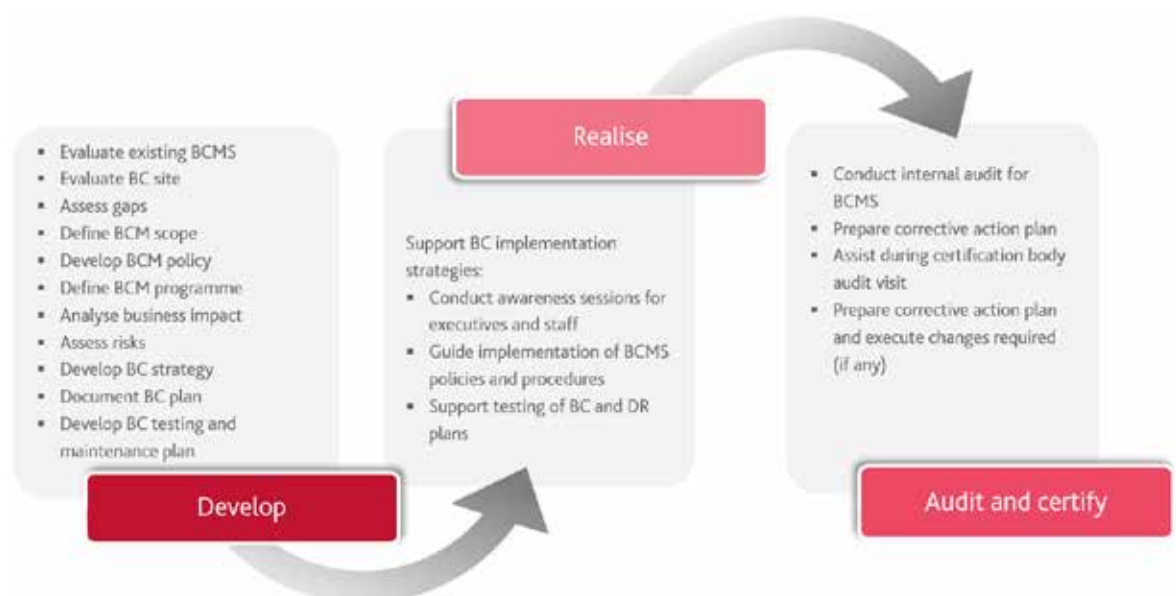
- Evaluate existing BCMS
- Evaluate BC site
- Assess gaps
- Define BCM scope
- Develop BCM policy
- Define BCM programme
- Analyse business impact
- Assess risks
- Develop BC strategy
- Document BC plan
- Develop BC testing and maintenance plan

Develop

Realise

Support BC implementation strategies:
- Conduct awareness sessions for executives and staff
- Guide implementation of BCMS policies and procedures
- Support testing of BC and DR plans

- Conduct internal audit for BCMS
- Prepare corrective action plan
- Assist during certification body audit visit
- Prepare corrective action plan and execute changes required (if any)

Audit and certify